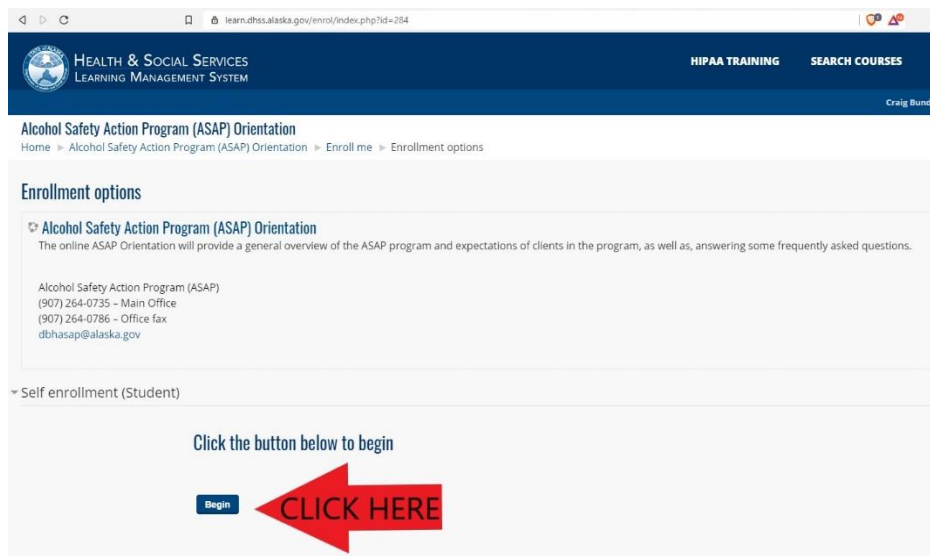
learn.dhss.alaska.gov/enrol/index.php?id=284

HEALTH & SOCIAL SERVICES
LEARNING MANAGEMENT SYSTEM

HIPAA TRAINING
SEARCH COURSES

Craig Bund

Alcohol Safety Action Program (ASAP) Orientation
Home ► Alcohol Safety Action Program (ASAP) Orientation ► Enroll me ► Enrollment options

Enrollment options

Alcohol Safety Action Program (ASAP) Orientation
The online ASAP Orientation will provide a general overview of the ASAP program and expectations of clients in the program, as well as, answering some frequently asked questions.

Alcohol Safety Action Program (ASAP)
(907) 264-0735 – Main Office
(907) 264-0786 – Office fax
dbhasap@alaska.gov

Self enrollment (Student)

Click the button below to begin

Begin

CLICK HERE